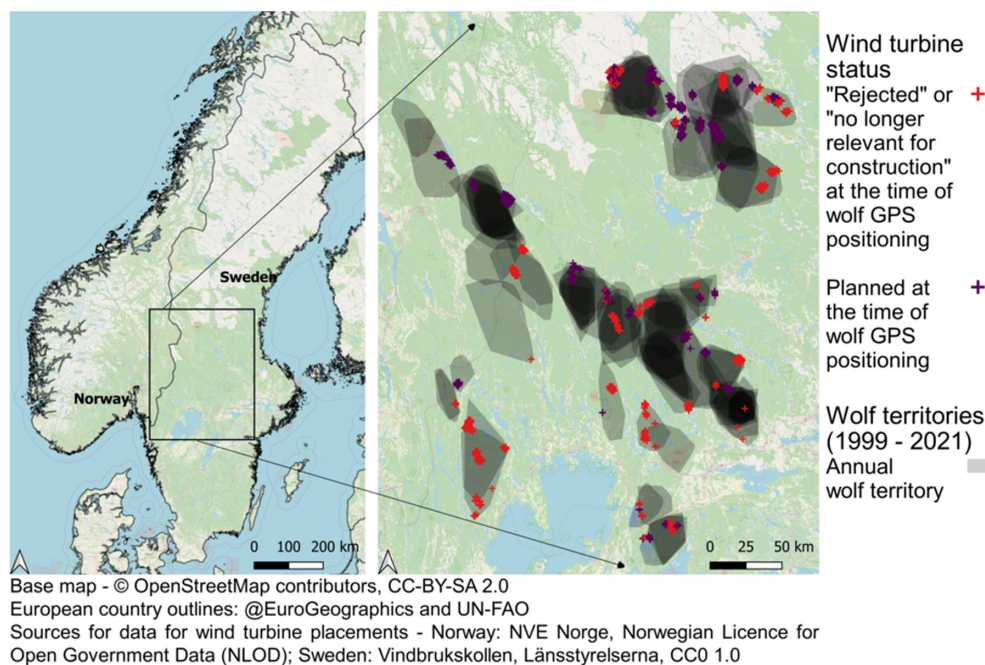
Sweden

Norway

0 100 200 km

0 25 50 km

Wind turbine status

"Rejected" or "no longer relevant for construction" at the time of wolf GPS positioning +

Planned at the time of wolf GPS positioning +

Wolf territories (1999 - 2021)

Annual wolf territory

Base map - © OpenStreetMap contributors, CC-BY-SA 2.0
European country outlines: @EuroGeographics and UN-FAO
Sources for data for wind turbine placements - Norway: NVE Norge, Norwegian Licence for Open Government Data (NLOD); Sweden: Vindbrukskollen, Länsstyrelserna, CC0 1.0